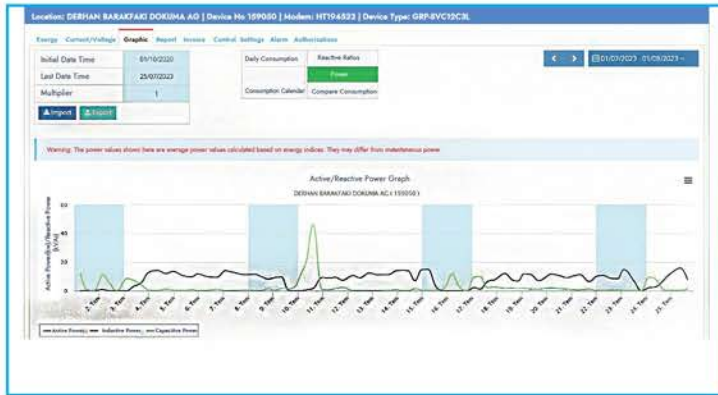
Location: DERHAN BARAKFAKI DOKUMA AG | Device No 159050 | Modem: HT194523 | Device Type: GRP-8VC12C3L

Energy Current/Voltage Graphic Report Invoice Control Settings Alarm Authorizations

| Initial Date Time | 01/10/2020 |
|---|---|
| Last Date Time | 25/07/2023 |
| Multiplier | 1 |

Import Export

Daily Consumption | Reactive Ratios | Power
Consumption Calendar | Compare Consumption

< > 01/07/2023 - 01/08/2023

Warning: The power values shown here are average power values calculated based on energy indices. They may differ from instantaneous power.

Active/Reactive Power Graph
DERHAN BARAKFAKI DOKUMA AG ( 159050 )

Active Power(kw)/Reactive Power (kVAr)

60
40
20
0

1. Tem 2. Tem 3. Tem 4. Tem 5. Tem 6. Tem 7. Tem 8. Tem 9. Tem 10. Tem 11. Tem 12. Tem 13. Tem 14. Tem 15. Tem 16. Tem 17. Tem 18. Tem 19. Tem 20. Tem 21. Tem 22. Tem 23. Tem 24. Tem 25. Tem

— Active Power — Inductive Power — Capacitive Power